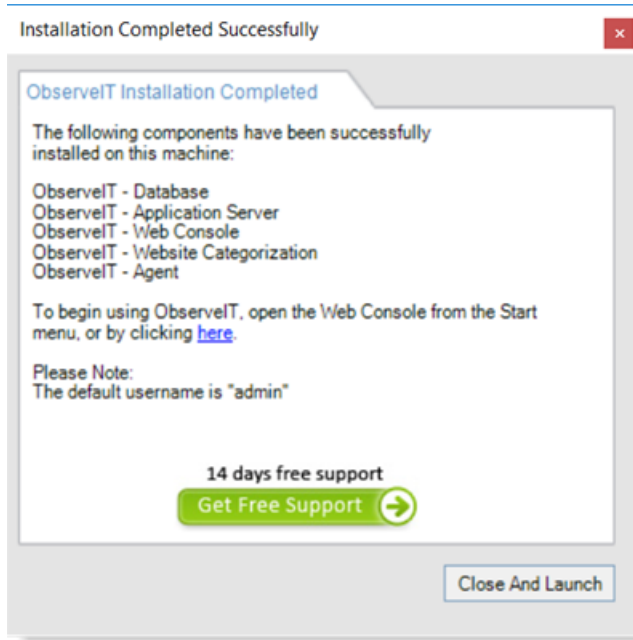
Installation Completed Successfully

ObserveIT Installation Completed

The following components have been successfully installed on this machine:

ObserveIT - Database
ObserveIT - Application Server
ObserveIT - Web Console
ObserveIT - Website Categorization
ObserveIT - Agent

To begin using ObserveIT, open the Web Console from the Start menu, or by clicking here.

Please Note:
The default username is "admin"

14 days free support

Get Free Support

Close And Launch